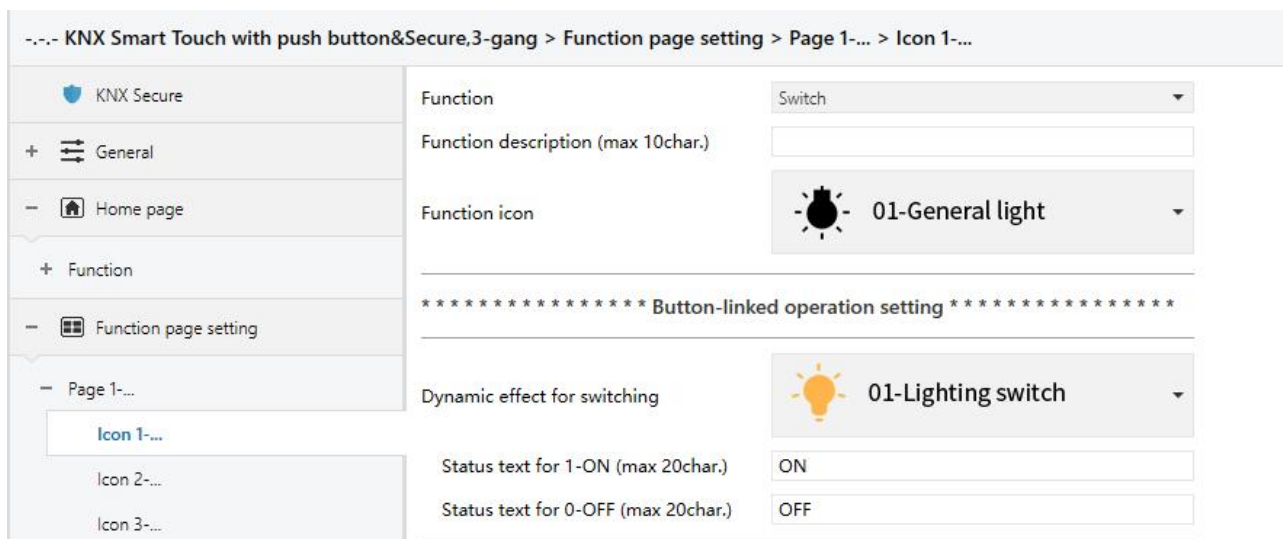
-.-.- KNX Smart Touch with push button&Secure,3-gang > Function page setting > Page 1-... > Icon 1-...

KNX Secure

+ General

− Home page

+ Function

− Function page setting

− Page 1-...

Icon 1-...

Icon 2-...

Icon 3-...

Function | Switch

Function description (max 10char.)

Function icon | 01-General light

**************** Button-linked operation setting ****************

Dynamic effect for switching | 01-Lighting switch

Status text for 1-ON (max 20char.) | ON

Status text for 0-OFF (max 20char.) | OFF